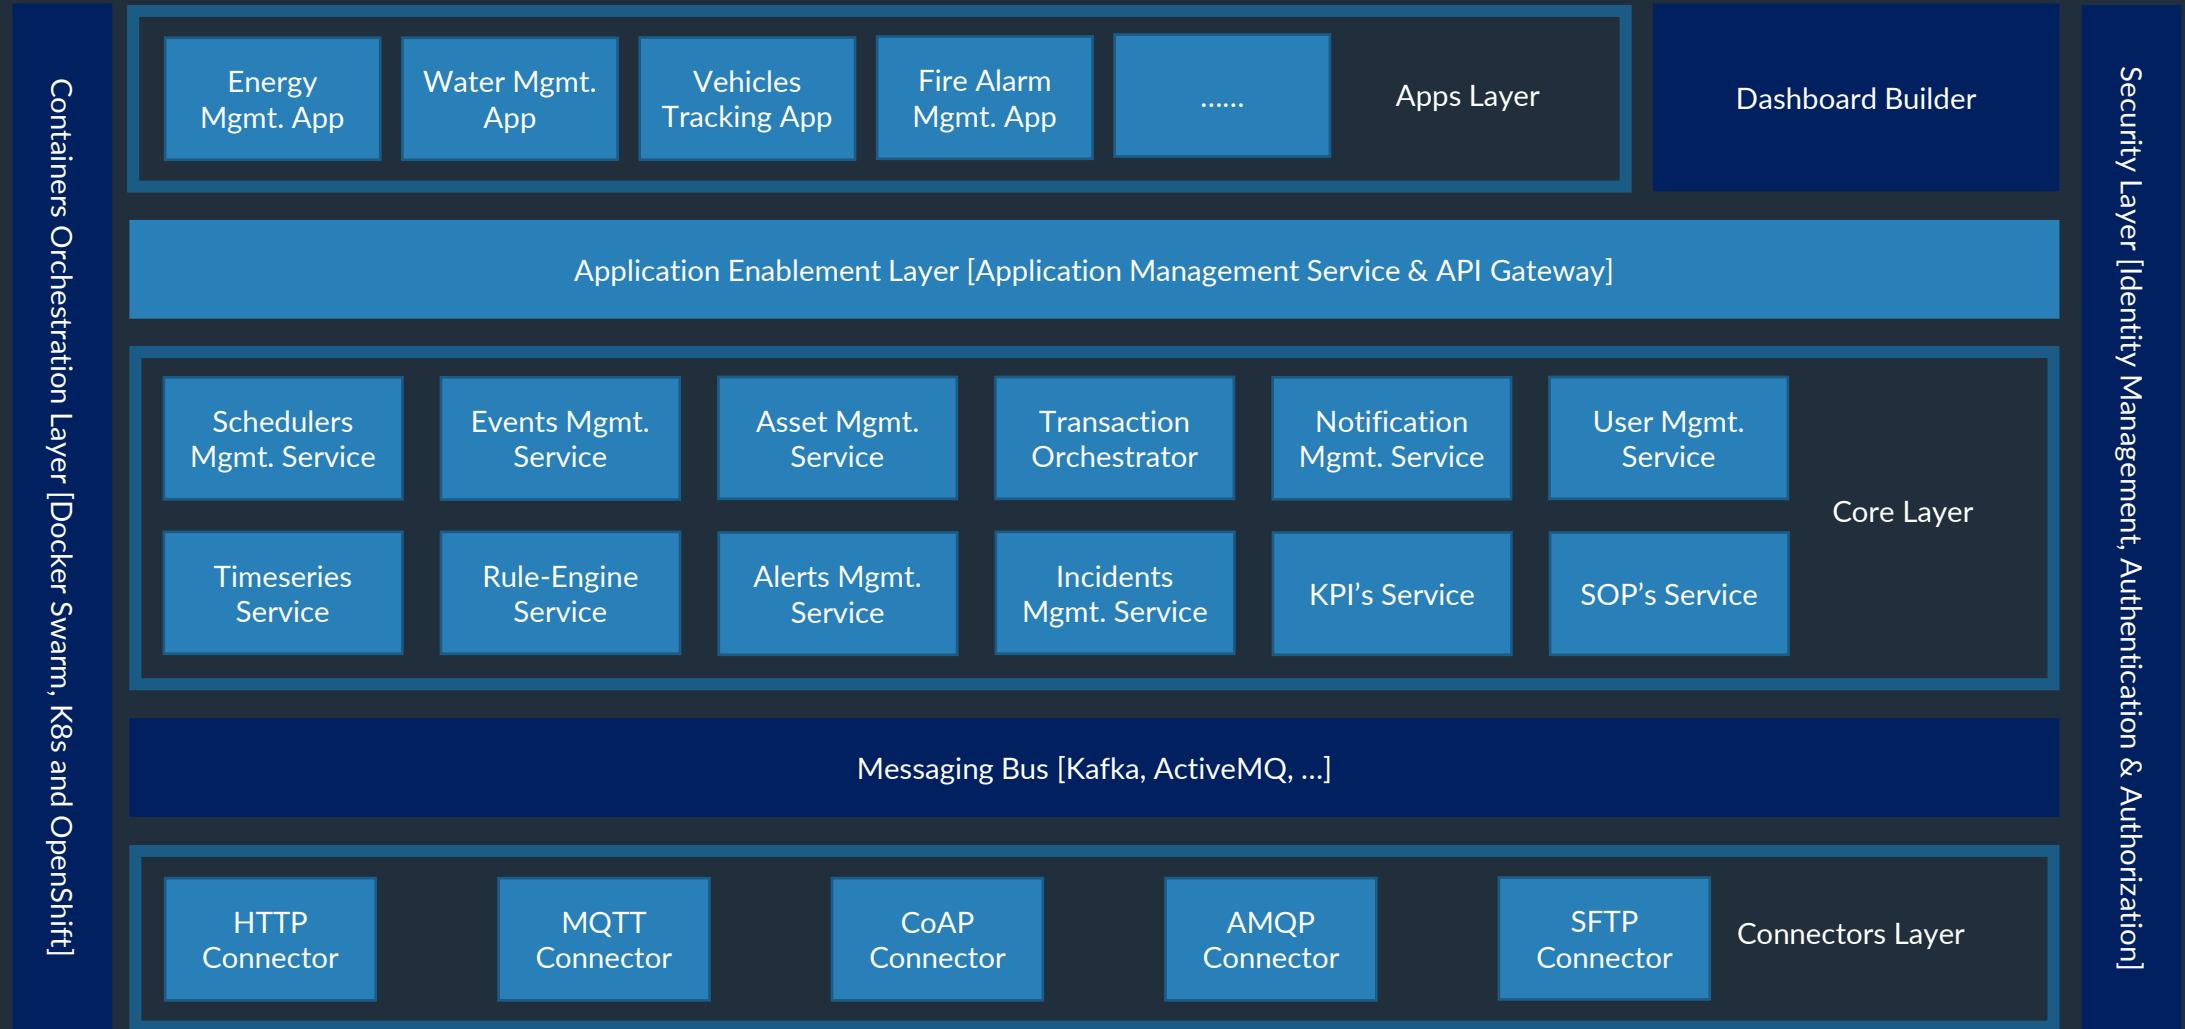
Containers Orchestration Layer [Docker Swarm, K8s and OpenShift]

Energy Mgmt. App

Water Mgmt. App

Vehicles Tracking App

Fire Alarm Mgmt. App

......

Apps Layer

Dashboard Builder

Application Enablement Layer [Application Management Service & API Gateway]

Schedulers Mgmt. Service

Events Mgmt. Service

Asset Mgmt. Service

Transaction Orchestrator

Notification Mgmt. Service

User Mgmt. Service

Core Layer

Timeseries Service

Rule-Engine Service

Alerts Mgmt. Service

Incidents Mgmt. Service

KPI’s Service

SOP’s Service

Messaging Bus [Kafka, ActiveMQ, ...]

HTTP Connector

MQTT Connector

CoAP Connector

AMQP Connector

SFTP Connector

Connectors Layer

Security Layer [Identity Management, Authentication & Authorization]